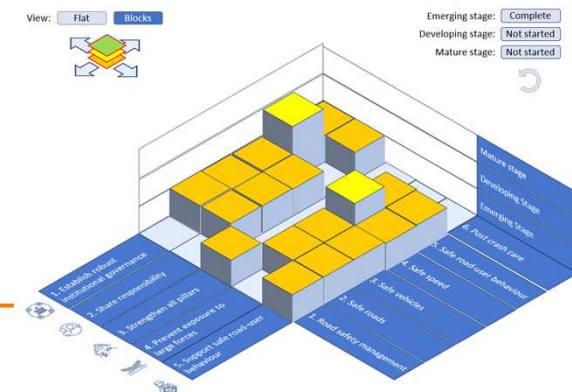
View: Flat Blocks

Emerging stage: Complete
Developing stage: Not started
Mature stage: Not started

Mature stage
Developing Stage
Emerging Stage

1. Establish robust institutional governance
2. Share responsibility
3. Strengthen all pillars
4. Prevent exposure to large forces
5. Support safe road-user behaviour

1. Road safety management
2. Safe roads
3. Safe vehicles
4. Safe speed
5. Safe road-user behaviour
6. Post crash care